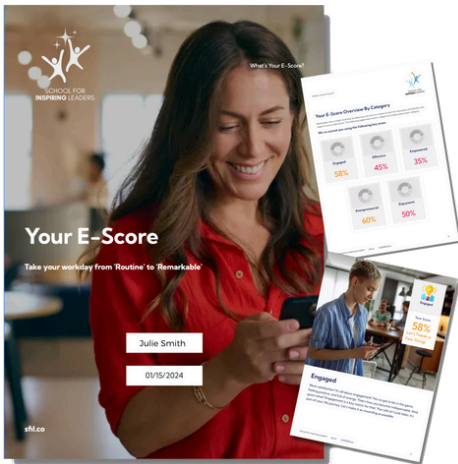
SCHOOL FOR INSPIRING LEADERS

What's Your E-Score?

Your E-Score

Take your workday from 'Routine' to 'Remarkable'

Julie Smith

01/15/2024

sfil.co

Your E-Score Overview By Category

Engaged
58%

Effective
45%

Empowered
35%

Entrepreneurial
60%

Equipped
50%

Your Score
58%
Let's Take a Peek Inside

Engaged

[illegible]